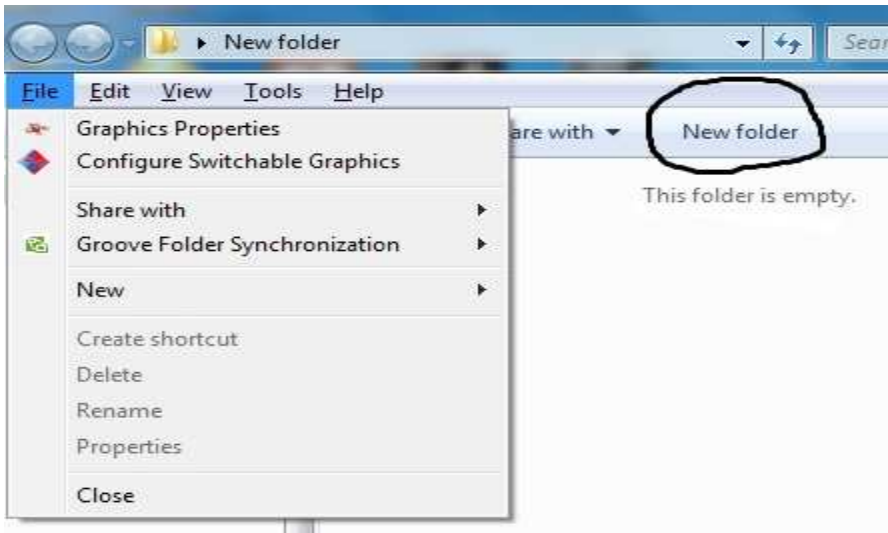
New folder

Sear

File Edit View Tools Help

Graphics Properties
Configure Switchable Graphics

Share with
Groove Folder Synchronization

New

Create shortcut
Delete
Rename
Properties

Close

are with

New folder

This folder is empty.